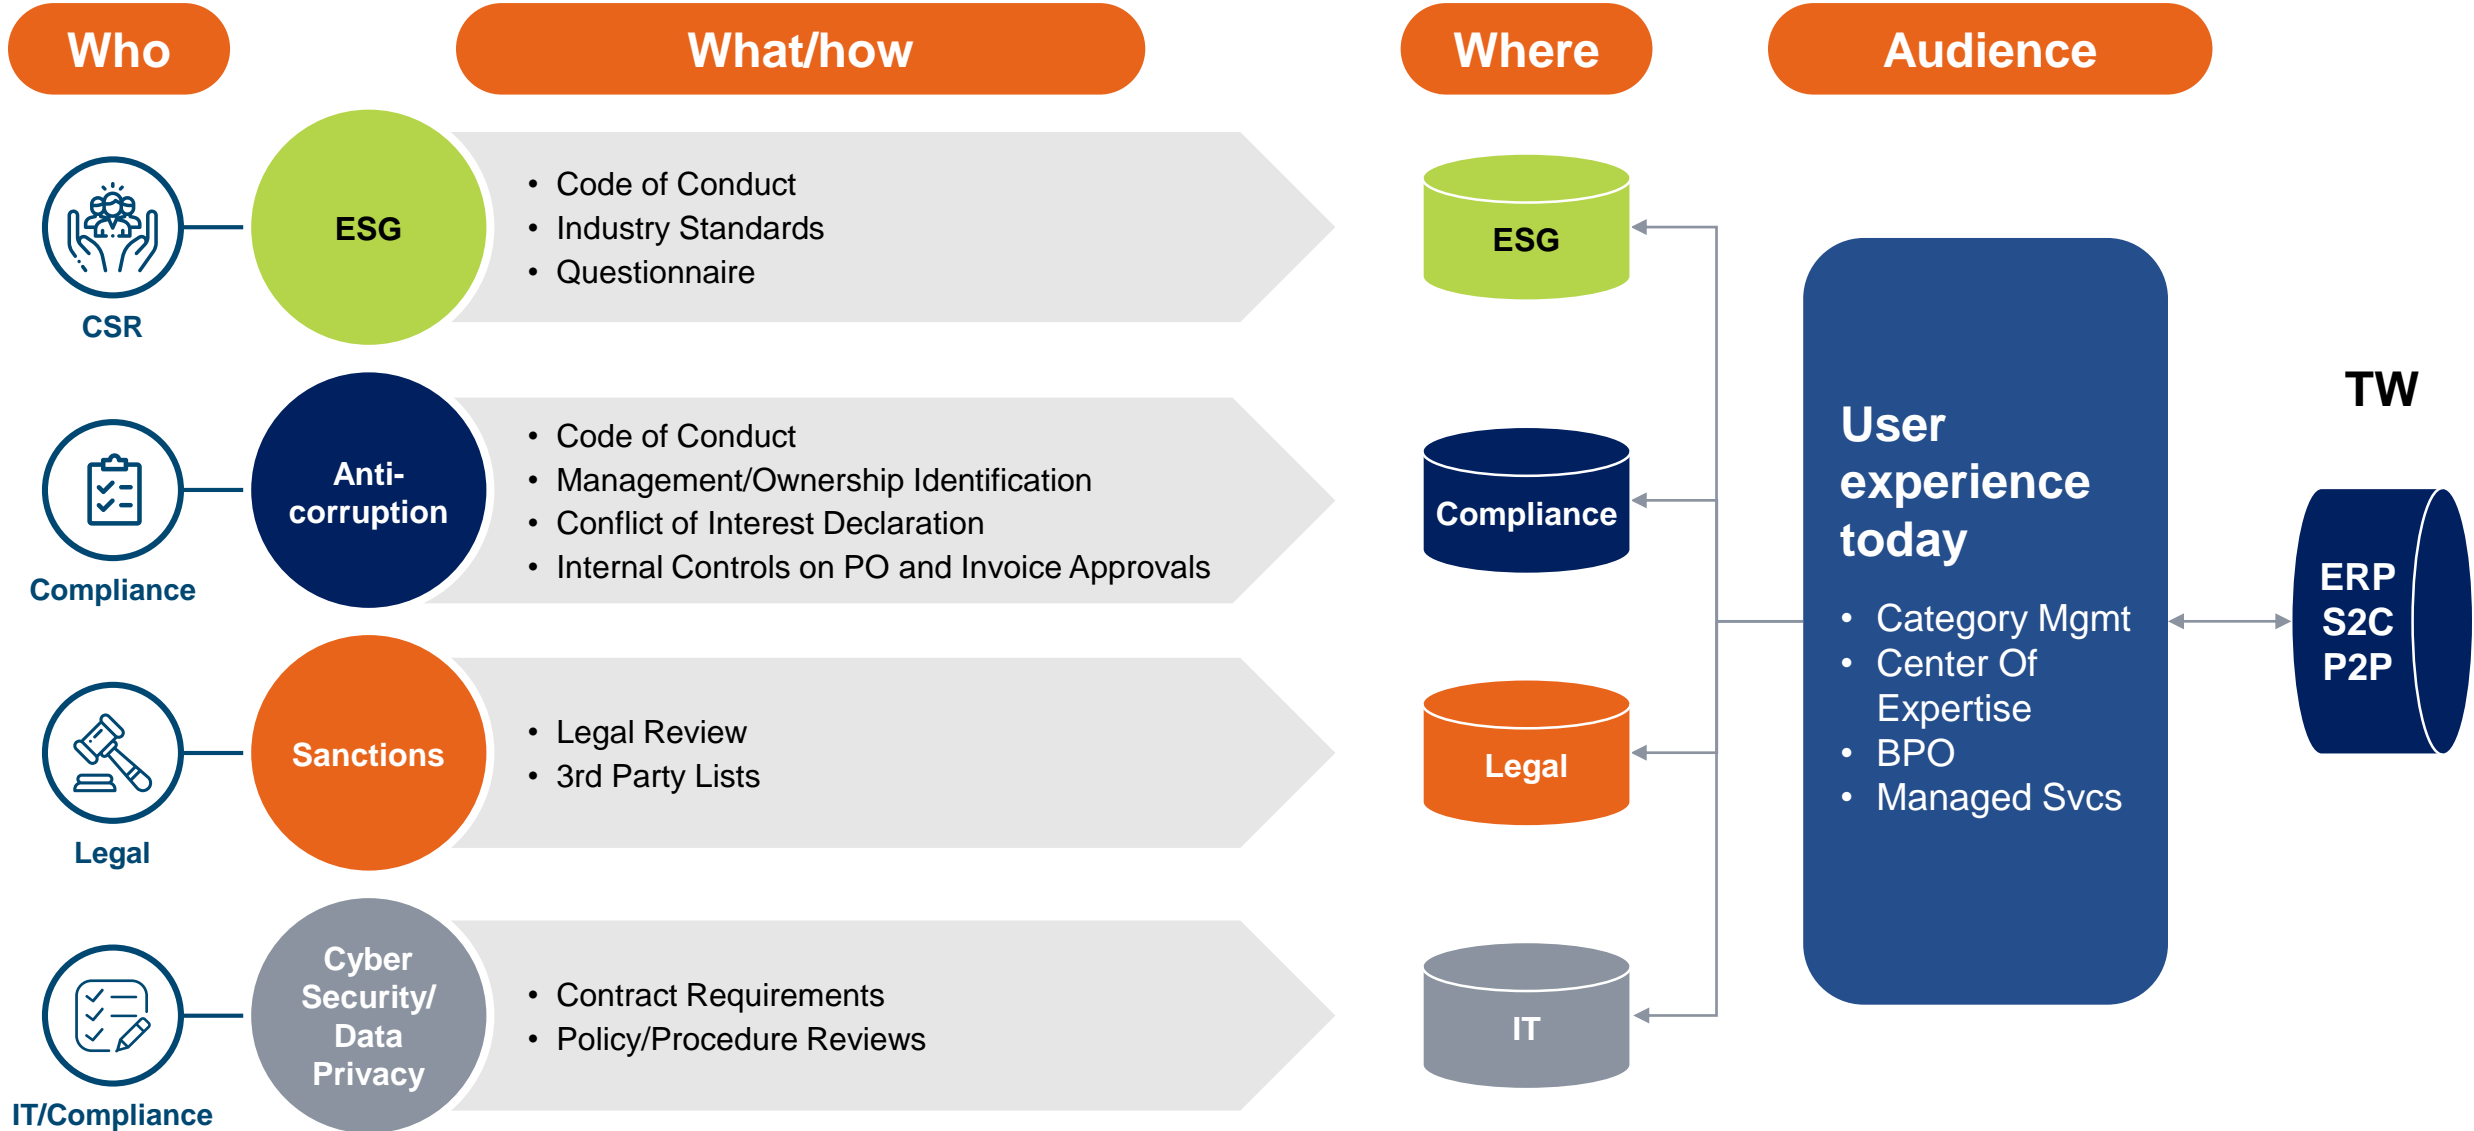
Who

What/how

Where

Audience

CSR

ESG

• Code of Conduct
• Industry Standards
• Questionnaire

ESG

Compliance

Anti-corruption

• Code of Conduct
• Management/Ownership Identification
• Conflict of Interest Declaration
• Internal Controls on PO and Invoice Approvals

Compliance

Legal

Sanctions

• Legal Review
• 3rd Party Lists

Legal

IT/Compliance

Cyber Security/ Data Privacy

• Contract Requirements
• Policy/Procedure Reviews

IT

User experience today

• Category Mgmt
• Center Of Expertise
• BPO
• Managed Svcs

TW

ERP
S2C
P2P